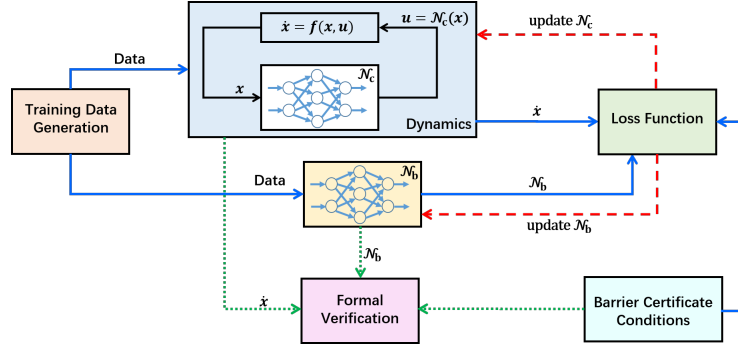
$\dot{x} = f(x, u)$

$u = \mathcal{N}_c(x)$

update $\mathcal{N}_c$

Data

$x$

$\mathcal{N}_c$

Training Data Generation

$\dot{x}$

Loss Function

Dynamics

$\mathcal{N}_b$

Data

$\mathcal{N}_b$

update $\mathcal{N}_b$

$\mathcal{N}_b$

$\dot{x}$

Formal Verification

Barrier Certificate Conditions